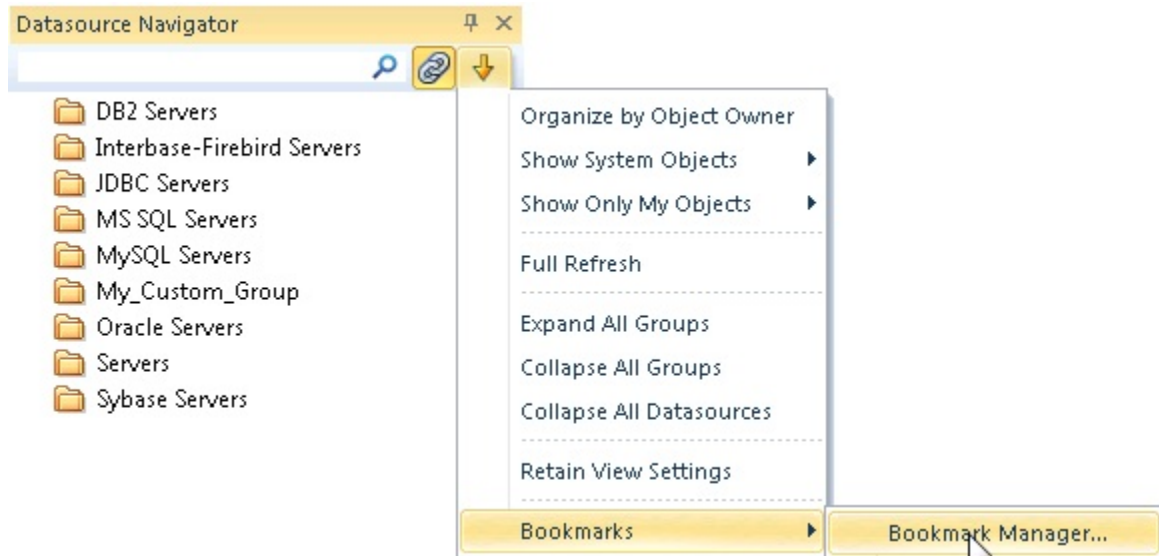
Datasource Navigator

DB2 Servers
Interbase-Firebird Servers
JDBC Servers
MS SQL Servers
MySQL Servers
My_Custom_Group
Oracle Servers
Servers
Sybase Servers

Organize by Object Owner
Show System Objects
Show Only My Objects
Full Refresh
Expand All Groups
Collapse All Groups
Collapse All Datasources
Retain View Settings
Bookmarks

Bookmark Manager...